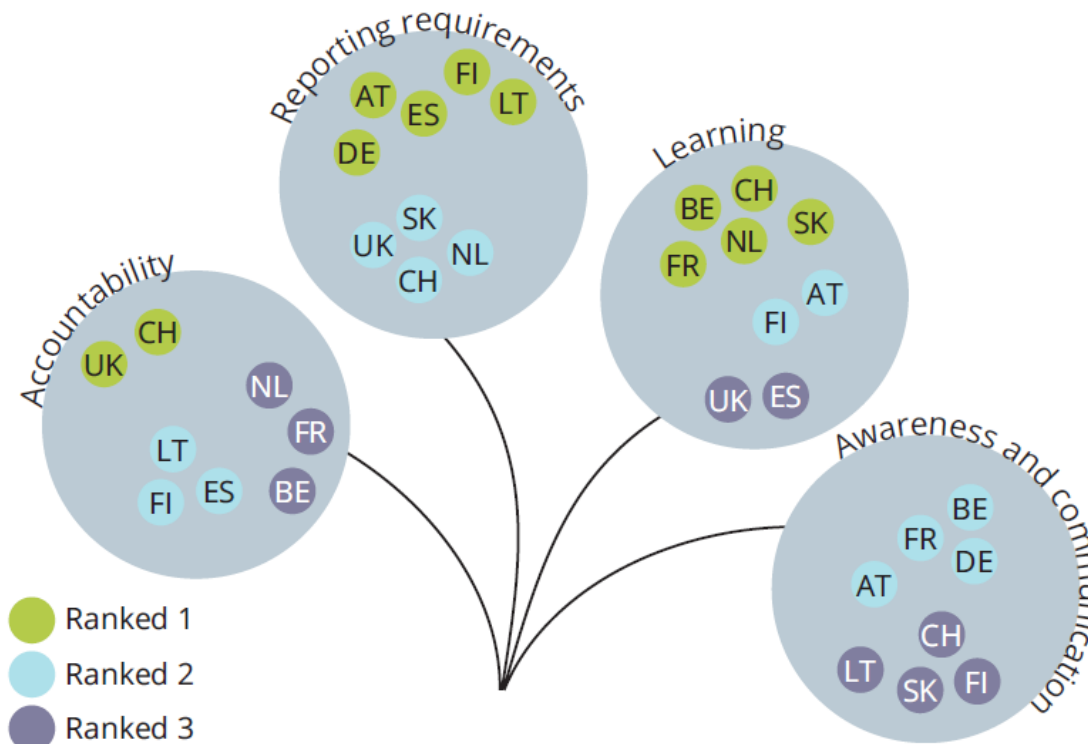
Reporting requirements
AT
FI
ES
LT
DE
SK
UK
NL
CH

Learning
CH
BE
SK
NL
FR
AT
FI
UK
ES

Accountability
CH
UK
NL
FR
LT
FI
ES
BE

Awareness and communication
BE
FR
DE
AT
CH
LT
SK
FI

Ranked 1
Ranked 2
Ranked 3